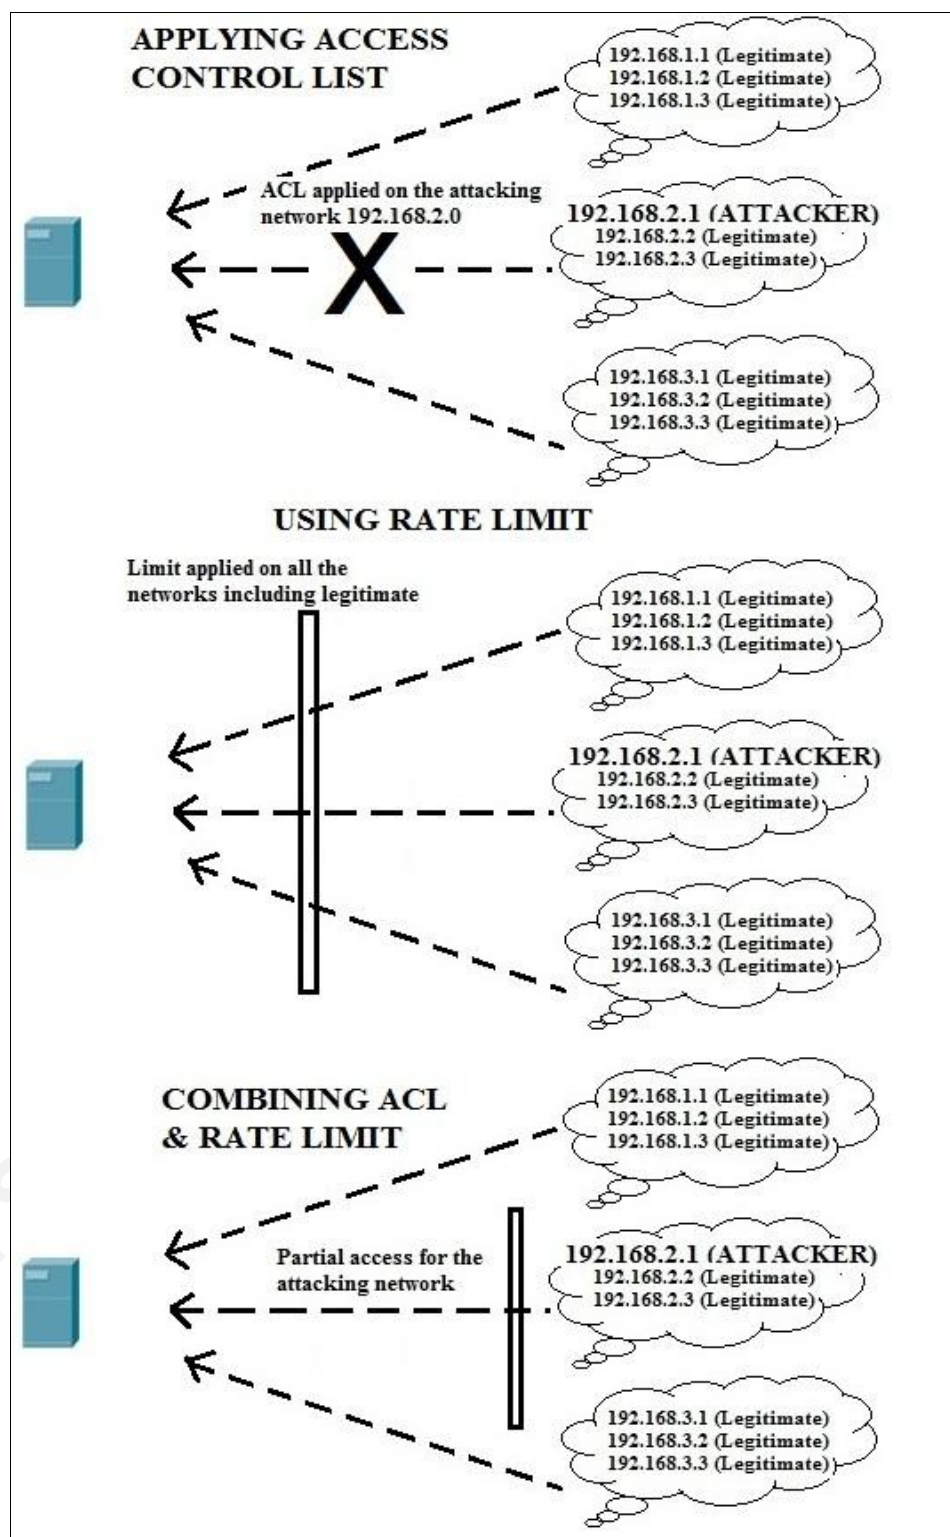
APPLYING ACCESS CONTROL LIST

192.168.1.1 (Legitimate)
192.168.1.2 (Legitimate)
192.168.1.3 (Legitimate)

ACL applied on the attacking network 192.168.2.0

X

192.168.2.1 (ATTACKER)
192.168.2.2 (Legitimate)
192.168.2.3 (Legitimate)

192.168.3.1 (Legitimate)
192.168.3.2 (Legitimate)
192.168.3.3 (Legitimate)

USING RATE LIMIT

Limit applied on all the networks including legitimate

192.168.1.1 (Legitimate)
192.168.1.2 (Legitimate)
192.168.1.3 (Legitimate)

192.168.2.1 (ATTACKER)
192.168.2.2 (Legitimate)
192.168.2.3 (Legitimate)

192.168.3.1 (Legitimate)
192.168.3.2 (Legitimate)
192.168.3.3 (Legitimate)

COMBINING ACL & RATE LIMIT

192.168.1.1 (Legitimate)
192.168.1.2 (Legitimate)
192.168.1.3 (Legitimate)

Partial access for the attacking network

192.168.2.1 (ATTACKER)
192.168.2.2 (Legitimate)
192.168.2.3 (Legitimate)

192.168.3.1 (Legitimate)
192.168.3.2 (Legitimate)
192.168.3.3 (Legitimate)